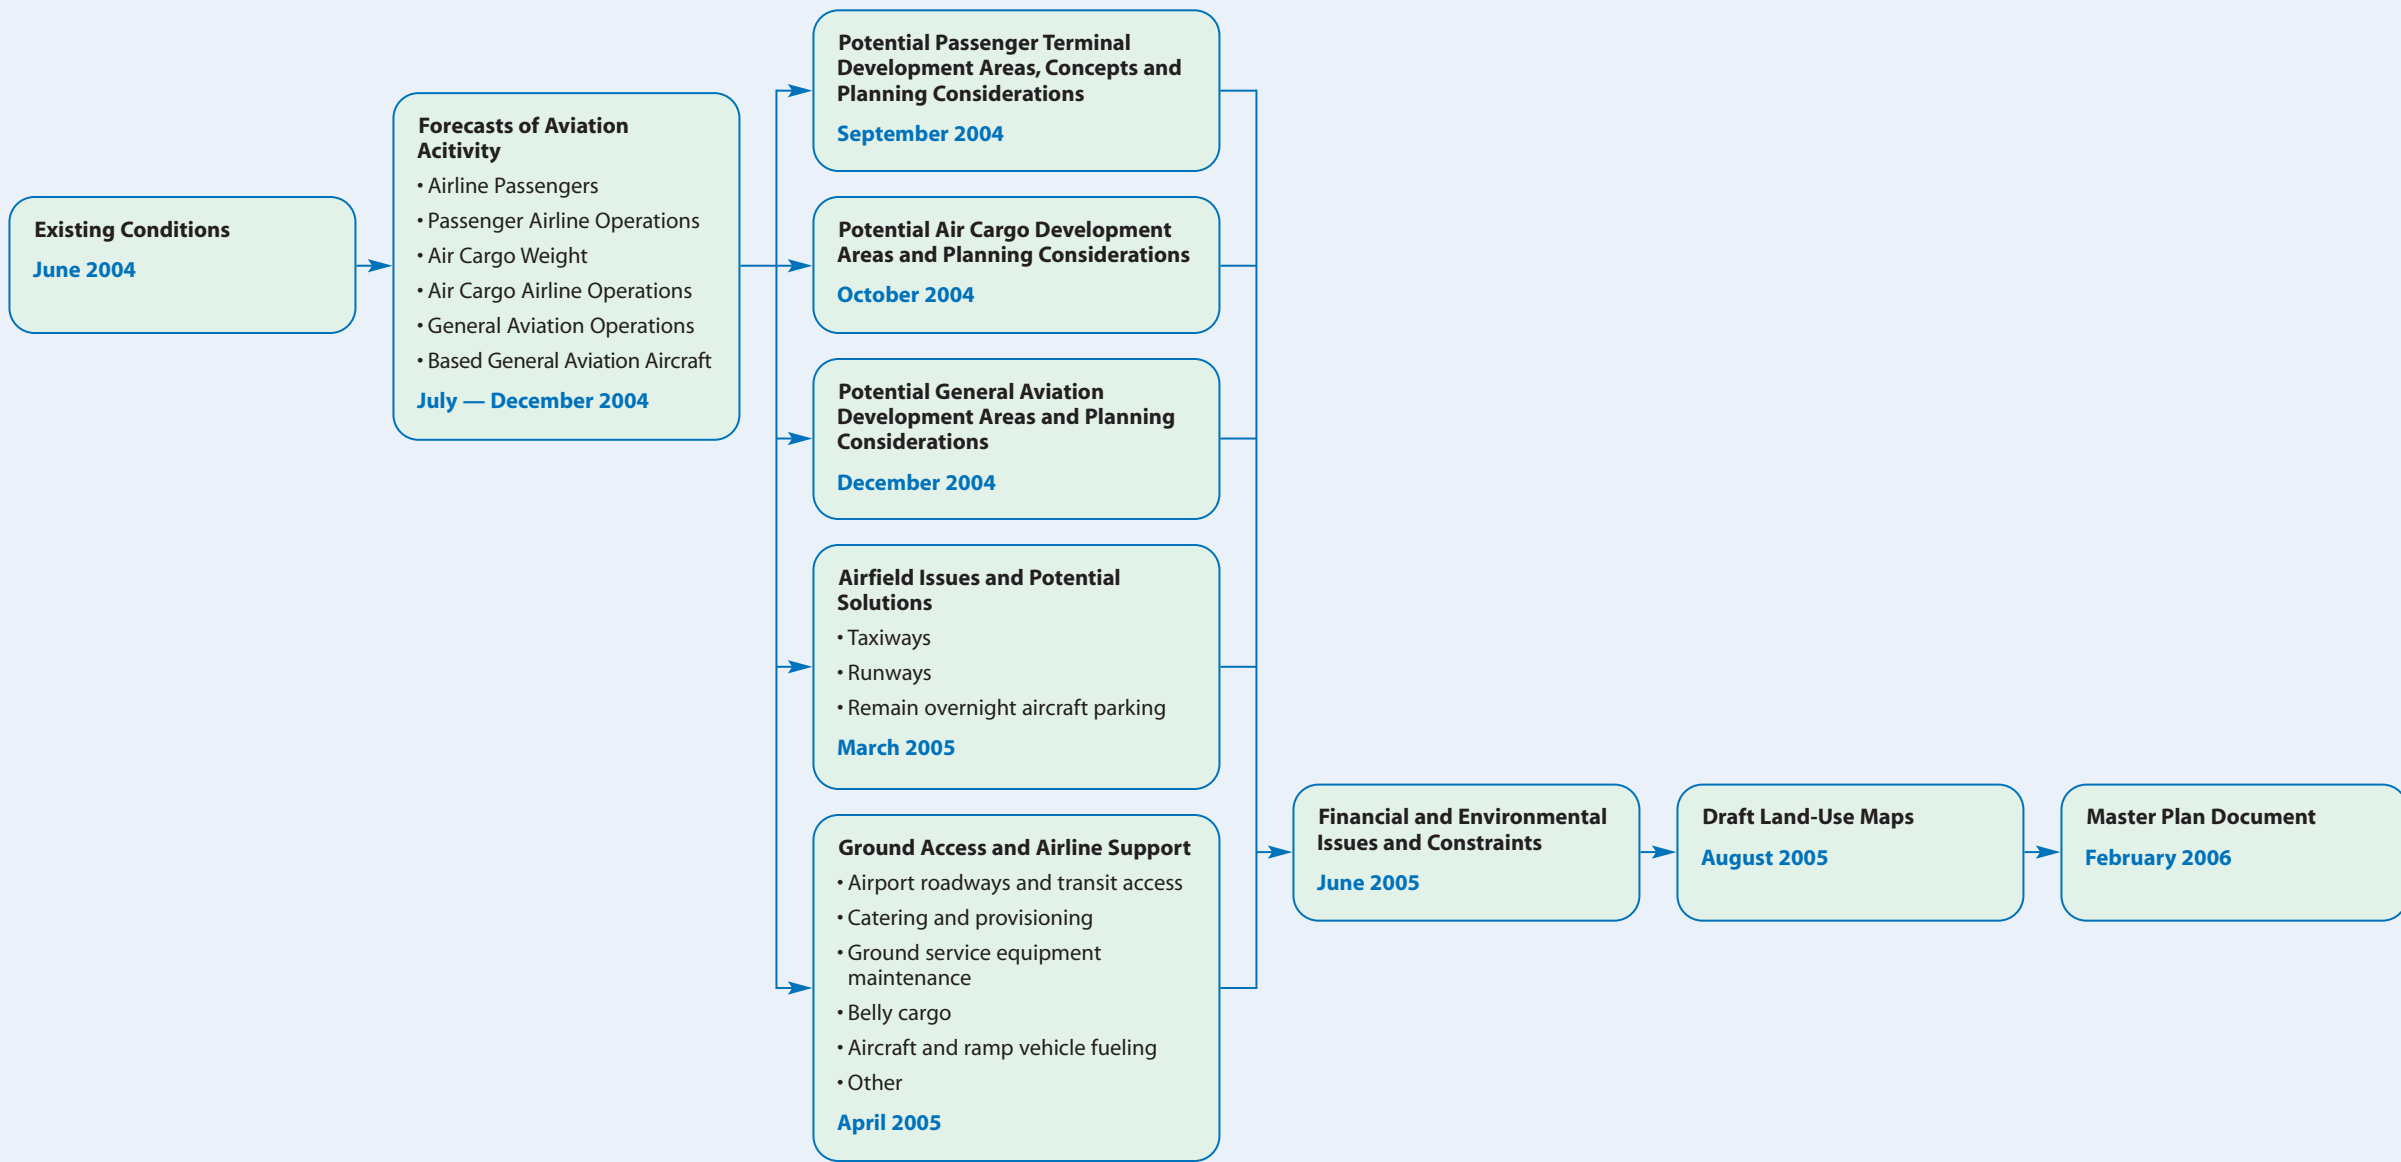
Existing Conditions
June 2004

Forecasts of Aviation Acitivity
• Airline Passengers
• Passenger Airline Operations
• Air Cargo Weight
• Air Cargo Airline Operations
• General Aviation Operations
• Based General Aviation Aircraft
July — December 2004

Potential Passenger Terminal Development Areas, Concepts and Planning Considerations
September 2004

Potential Air Cargo Development Areas and Planning Considerations
October 2004

Potential General Aviation Development Areas and Planning Considerations
December 2004

Airfield Issues and Potential Solutions
• Taxiways
• Runways
• Remain overnight aircraft parking
March 2005

Ground Access and Airline Support
• Airport roadways and transit access
• Catering and provisioning
• Ground service equipment maintenance
• Belly cargo
• Aircraft and ramp vehicle fueling
• Other
April 2005

Financial and Environmental Issues and Constraints
June 2005

Draft Land-Use Maps
August 2005

Master Plan Document
February 2006